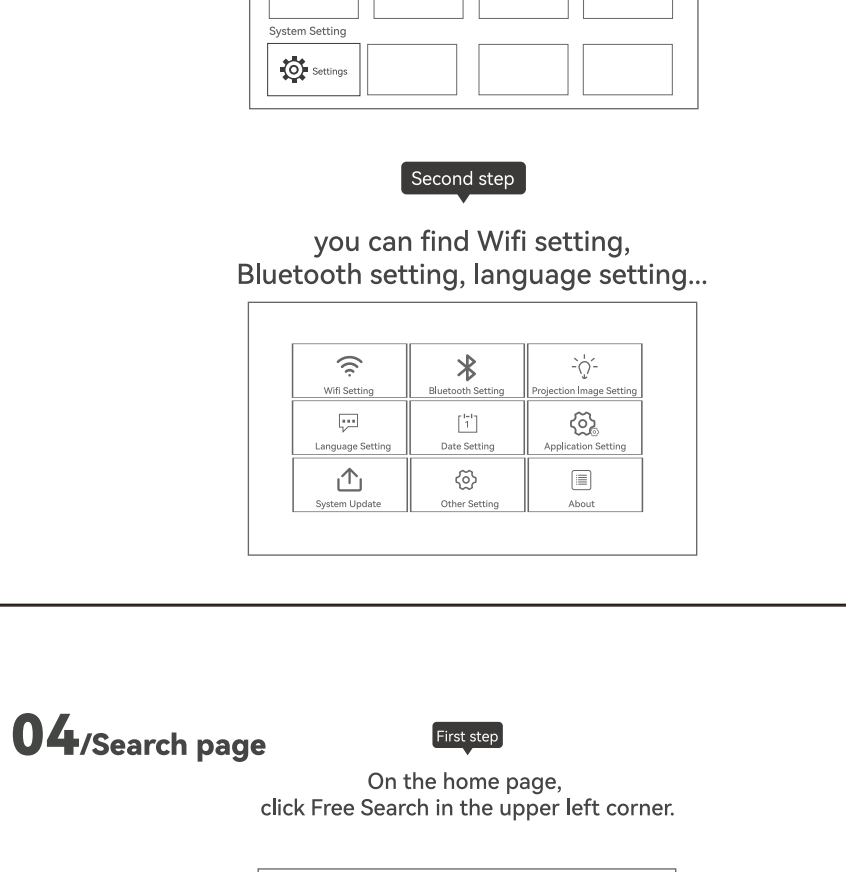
System Setting

Settings

Second step

you can find Wifi setting, Bluetooth setting, language setting...

| Wifi Setting | Bluetooth Setting | Projection Image Setting |
|---|---|---|
| Language Setting | Date Setting | Application Setting |
| System Update | Other Setting | About |

04/Search page

First step

On the home page, click Free Search in the upper left corner.